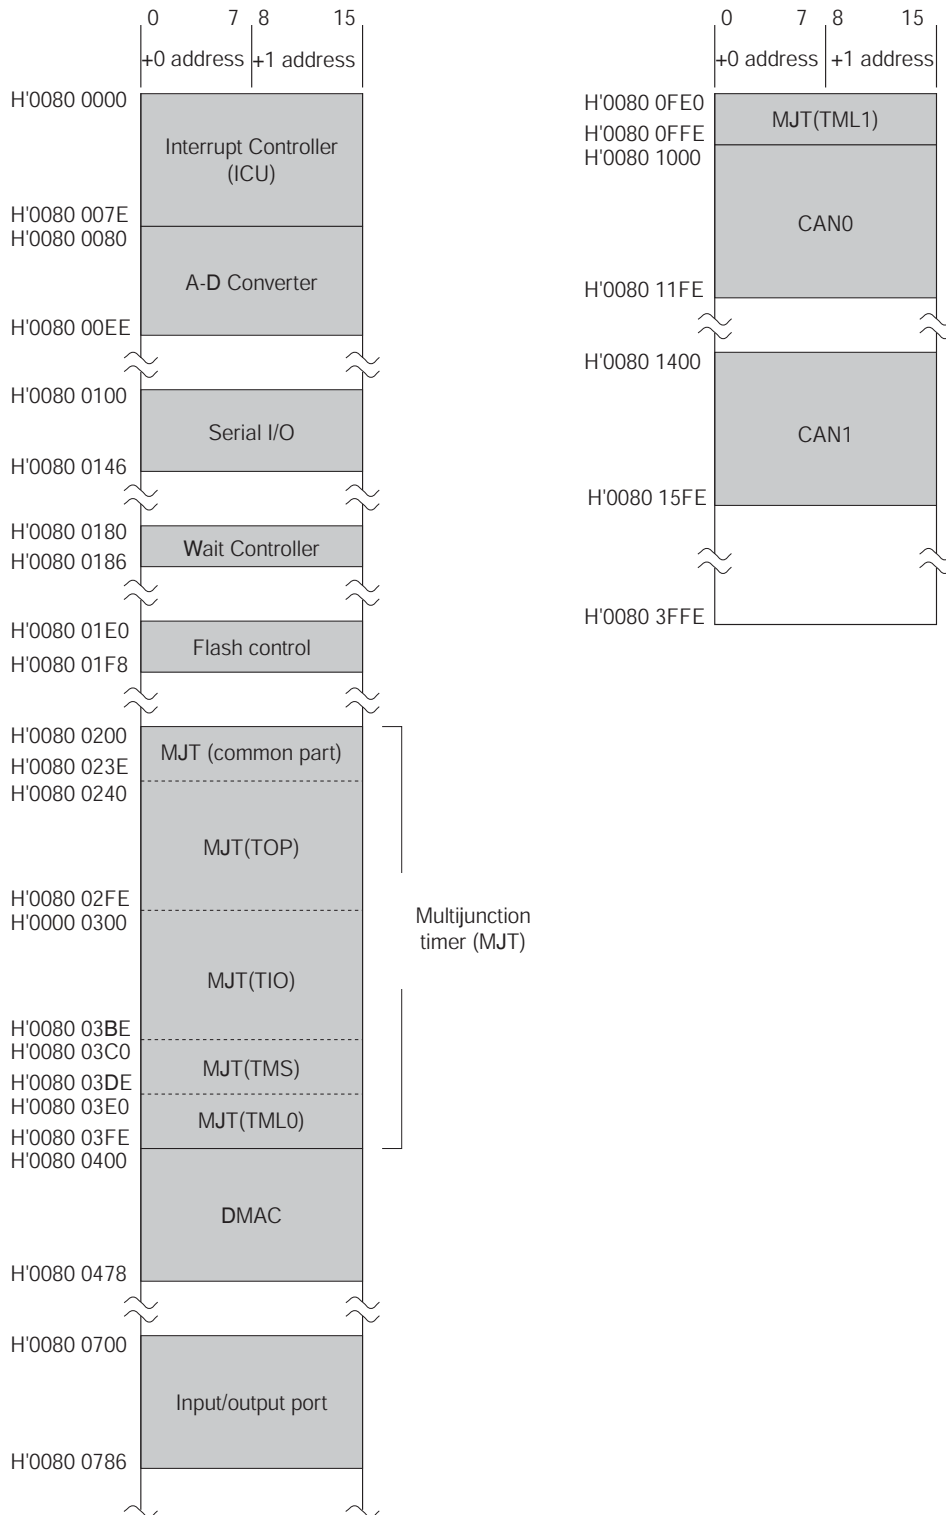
0 7 8 15
+0 address +1 address

H'0080 0000
Interrupt Controller (ICU)
H'0080 007E
H'0080 0080
A-D Converter
H'0080 00EE
H'0080 0100
Serial I/O
H'0080 0146
H'0080 0180
Wait Controller
H'0080 0186
H'0080 01E0
Flash control
H'0080 01F8
H'0080 0200
MJT (common part)
H'0080 023E
H'0080 0240
MJT(TOP)
H'0080 02FE
H'0000 0300
MJT(TIO)
H'0080 03BE
H'0080 03C0
MJT(TMS)
H'0080 03DE
H'0080 03E0
MJT(TML0)
H'0080 03FE
H'0080 0400
DMAC
H'0080 0478
H'0080 0700
Input/output port
H'0080 0786

Multijunction timer (MJT)

0 7 8 15
+0 address +1 address

H'0080 0FE0
MJT(TML1)
H'0080 0FFE
H'0080 1000
CAN0
H'0080 11FE
H'0080 1400
CAN1
H'0080 15FE
H'0080 3FFE